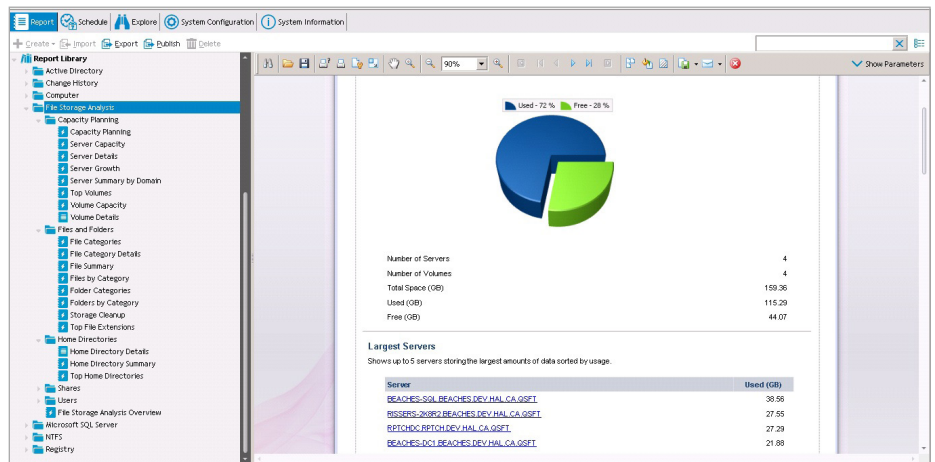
Report Schedule Explore System Configuration System Information

Create Import Export Publish Delete

Report Library
Active Directory
Change History
Computer
File Storage Analysis
Capacity Planning
Capacity Planning
Server Capacity
Server Details
Server Growth
Server Summary by Domain
Top Volumes
Volume Capacity
Volume Details
Files and Folders
File Categories
File Category Details
File Summary
Files by Category
Folder Categories
Folders by Category
Storage Cleanup
Top File Extensions
Home Directories
Home Directory Details
Home Directory Summary
Top Home Directories
Shares
Users
File Storage Analysis Overview
Microsoft SQL Server
NTFS
Registry

90%

Show Parameters

Used - 72 % Free - 28 %

| | |
|---|---|
| Number of Servers | 4 |
| Number of Volumes | 4 |
| Total Space (GB) | 159.36 |
| Used (GB) | 115.29 |
| Free (GB) | 44.07 |

Largest Servers

Shows up to 5 servers storing the largest amounts of data sorted by usage.

| Server | Used (GB) |
|---|---|
| BEACHES-SQL.BEACHES.DEV.HAL.CA.QSFT | 38.56 |
| RISSERS-2K8R2.BEACHES.DEV.HAL.CA.QSFT | 27.55 |
| RPTCHDC.RPTCH.DEV.HAL.CA.QSFT | 27.29 |
| BEACHES-DC1.BEACHES.DEV.HAL.CA.QSFT | 21.88 |